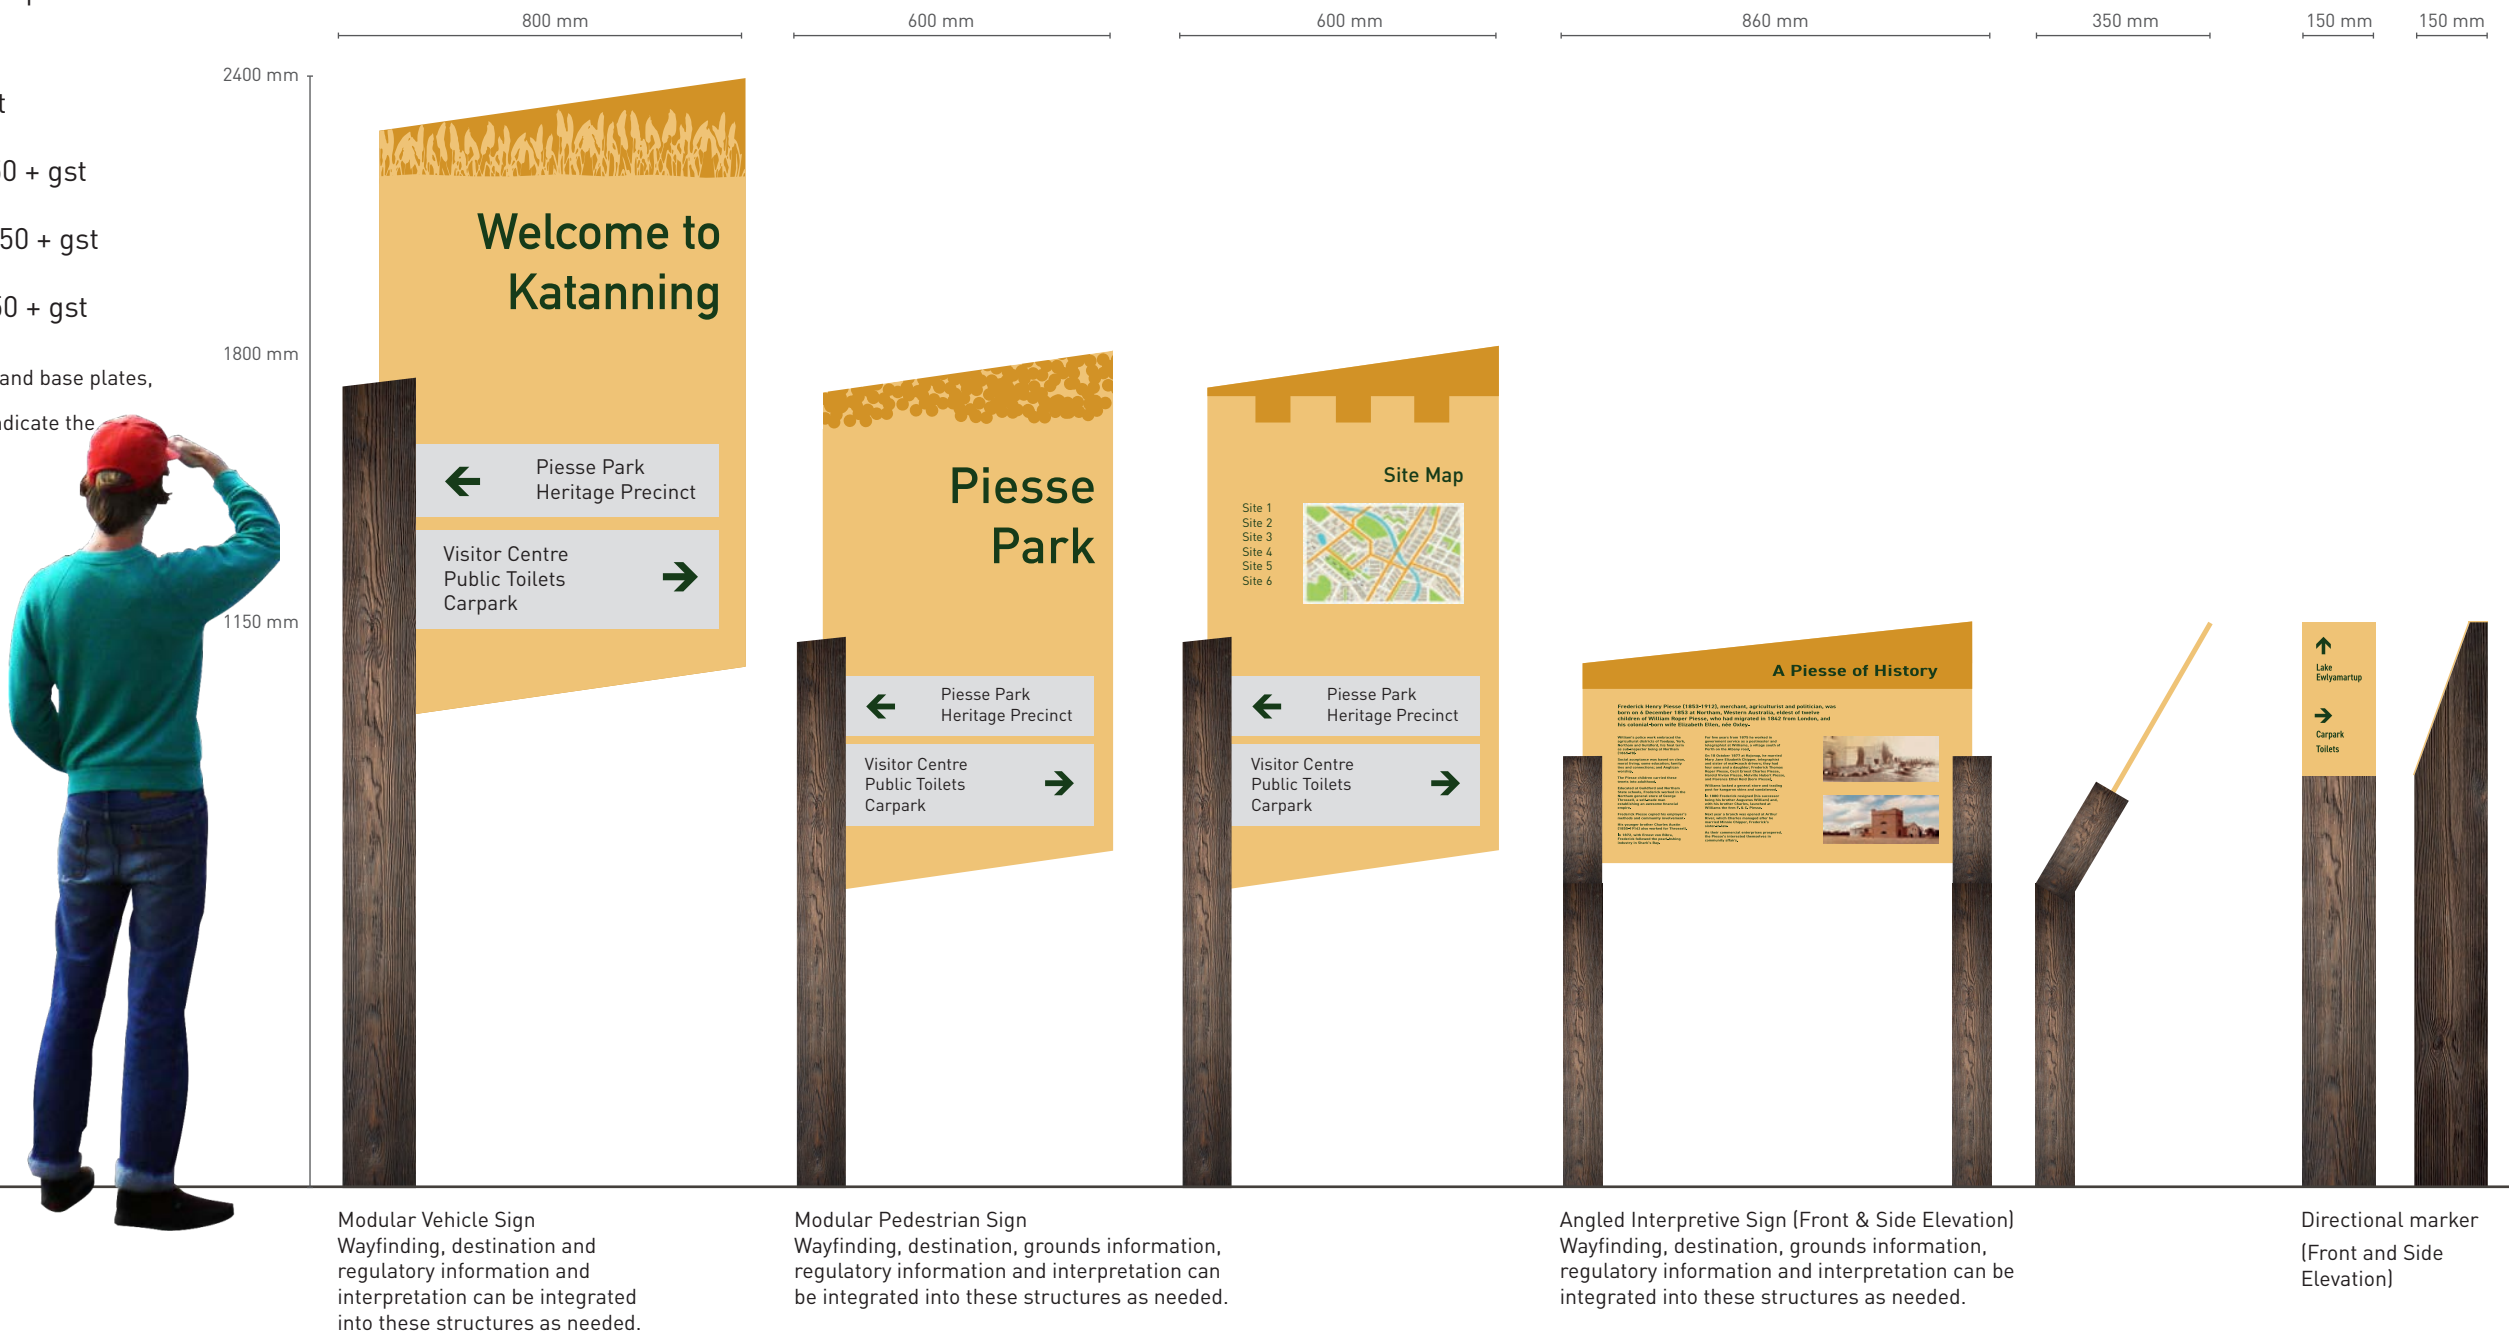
t

0 + gst

50 + gst

0 + gst

and base plates,

dicate the

800 mm

600 mm

600 mm

860 mm

350 mm

150 mm

150 mm

2400 mm

1800 mm

1150 mm

Welcome to Katanning

Piesse Park Heritage Precinct

Visitor Centre
Public Toilets
Carpark

Piesse Park

Piesse Park Heritage Precinct

Visitor Centre
Public Toilets
Carpark

Site Map

Site 1
Site 2
Site 3
Site 4
Site 5
Site 6

Piesse Park Heritage Precinct

Visitor Centre
Public Toilets
Carpark

A Piesse of History

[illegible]

Lake Ewlyamartup

Carpark
Toilets

Modular Vehicle Sign
Wayfinding, destination and regulatory information and interpretation can be integrated into these structures as needed.

Modular Pedestrian Sign
Wayfinding, destination, grounds information, regulatory information and interpretation can be integrated into these structures as needed.

Angled Interpretive Sign (Front & Side Elevation)
Wayfinding, destination, grounds information, regulatory information and interpretation can be integrated into these structures as needed.

Directional marker
(Front and Side Elevation)